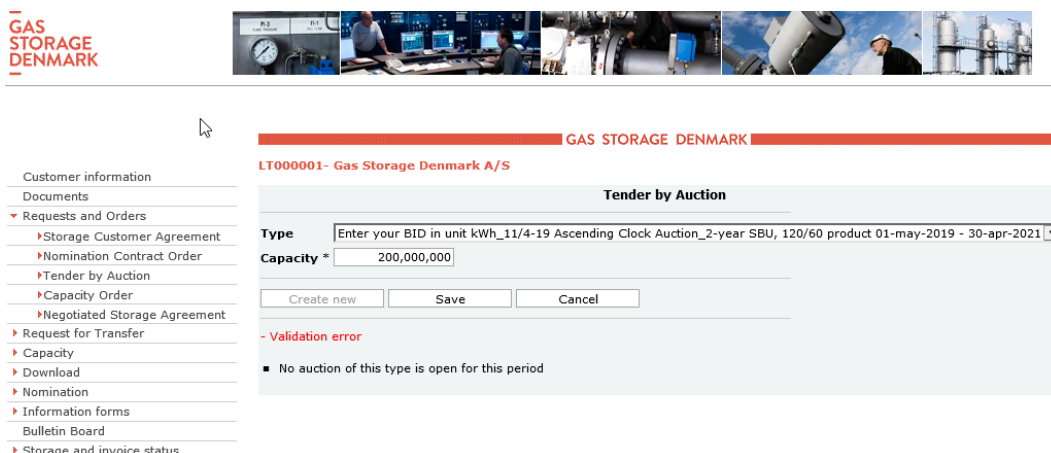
GAS STORAGE DENMARK

GAS STORAGE DENMARK

LT000001- Gas Storage Denmark A/S

Customer information
Documents
Requests and Orders
Storage Customer Agreement
Nomination Contract Order
Tender by Auction
Capacity Order
Negotiated Storage Agreement
Request for Transfer
Capacity
Download
Nomination
Information forms
Bulletin Board
Storage and invoice status

Tender by Auction

Type Enter your BID in unit kWh_11/4-19 Ascending Clock Auction_2-year SBU, 120/60 product 01-may-2019 - 30-apr-2021

Capacity * 200,000,000

Create new Save Cancel

- Validation error

No auction of this type is open for this period